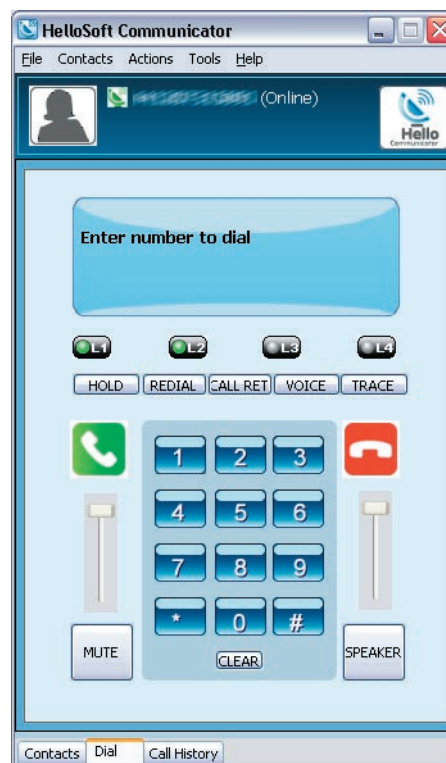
HelloSoft Communicator

File Contacts Actions Tools Help

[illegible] (Online)

Hello Communicator

Enter number to dial

L1 L2 L3 L4

HOLD REDIAL CALL RET VOICE TRACE

1 2 3
4 5 6
7 8 9
* 0 #

CLEAR

MUTE

SPEAKER

Contacts Dial Call History